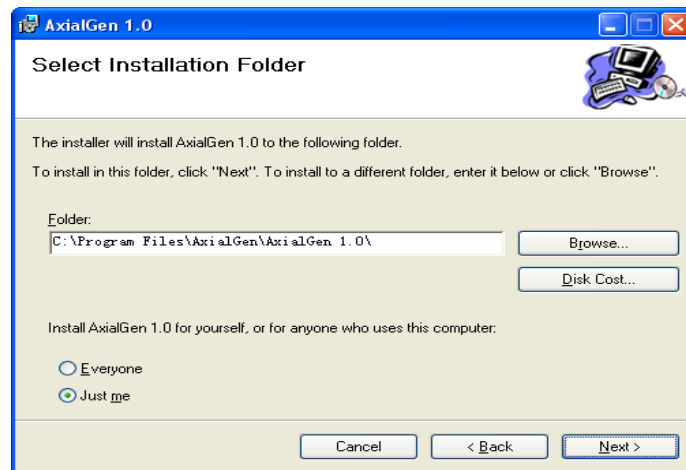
AxialGen 1.0

Select Installation Folder

The installer will install AxialGen 1.0 to the following folder.

To install in this folder, click "Next". To install to a different folder, enter it below or click "Browse".

Folder:

C:\Program Files\AxialGen\AxialGen 1.0\

Browse...

Disk Cost...

Install AxialGen 1.0 for yourself, or for anyone who uses this computer:

Everyone

Just me

Cancel

< Back

Next >